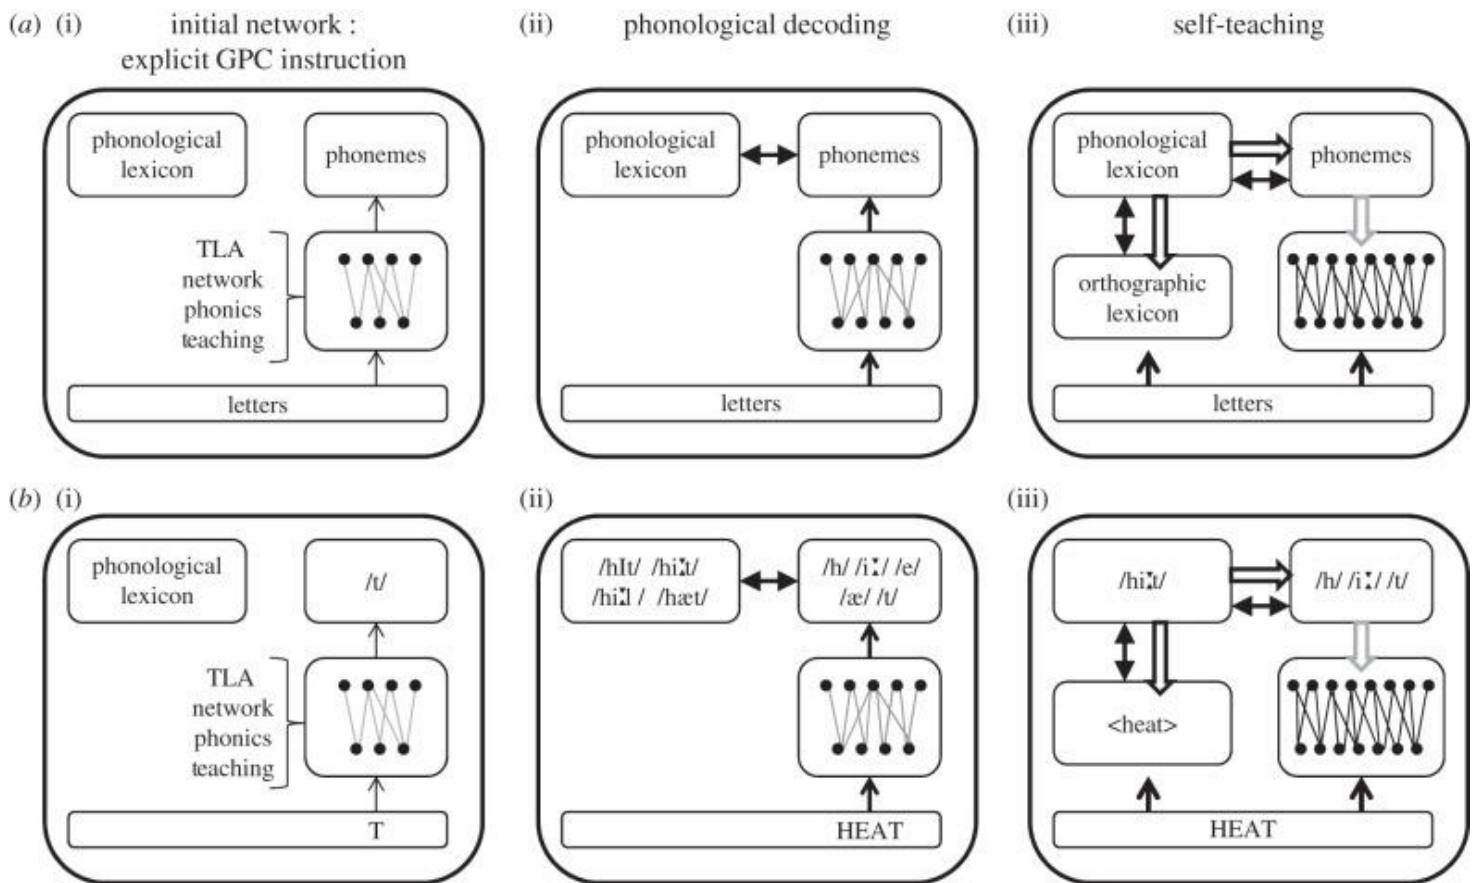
(a) (i) initial network : explicit GPC instruction

phonological lexicon

phonemes

TLA network phonics teaching

letters

(ii) phonological decoding

phonological lexicon

phonemes

letters

(iii) self-teaching

phonological lexicon

phonemes

orthographic lexicon

letters

(b) (i)

phonological lexicon

/t/

TLA network phonics teaching

T

(ii)

/hIt/ /hiːt/ /hiːl/ /hæt/

/h/ /iː/ /e/ /æ/ /t/

HEAT

(iii)

/hiːt/

/h/ /iː/ /t/

<heat>

HEAT